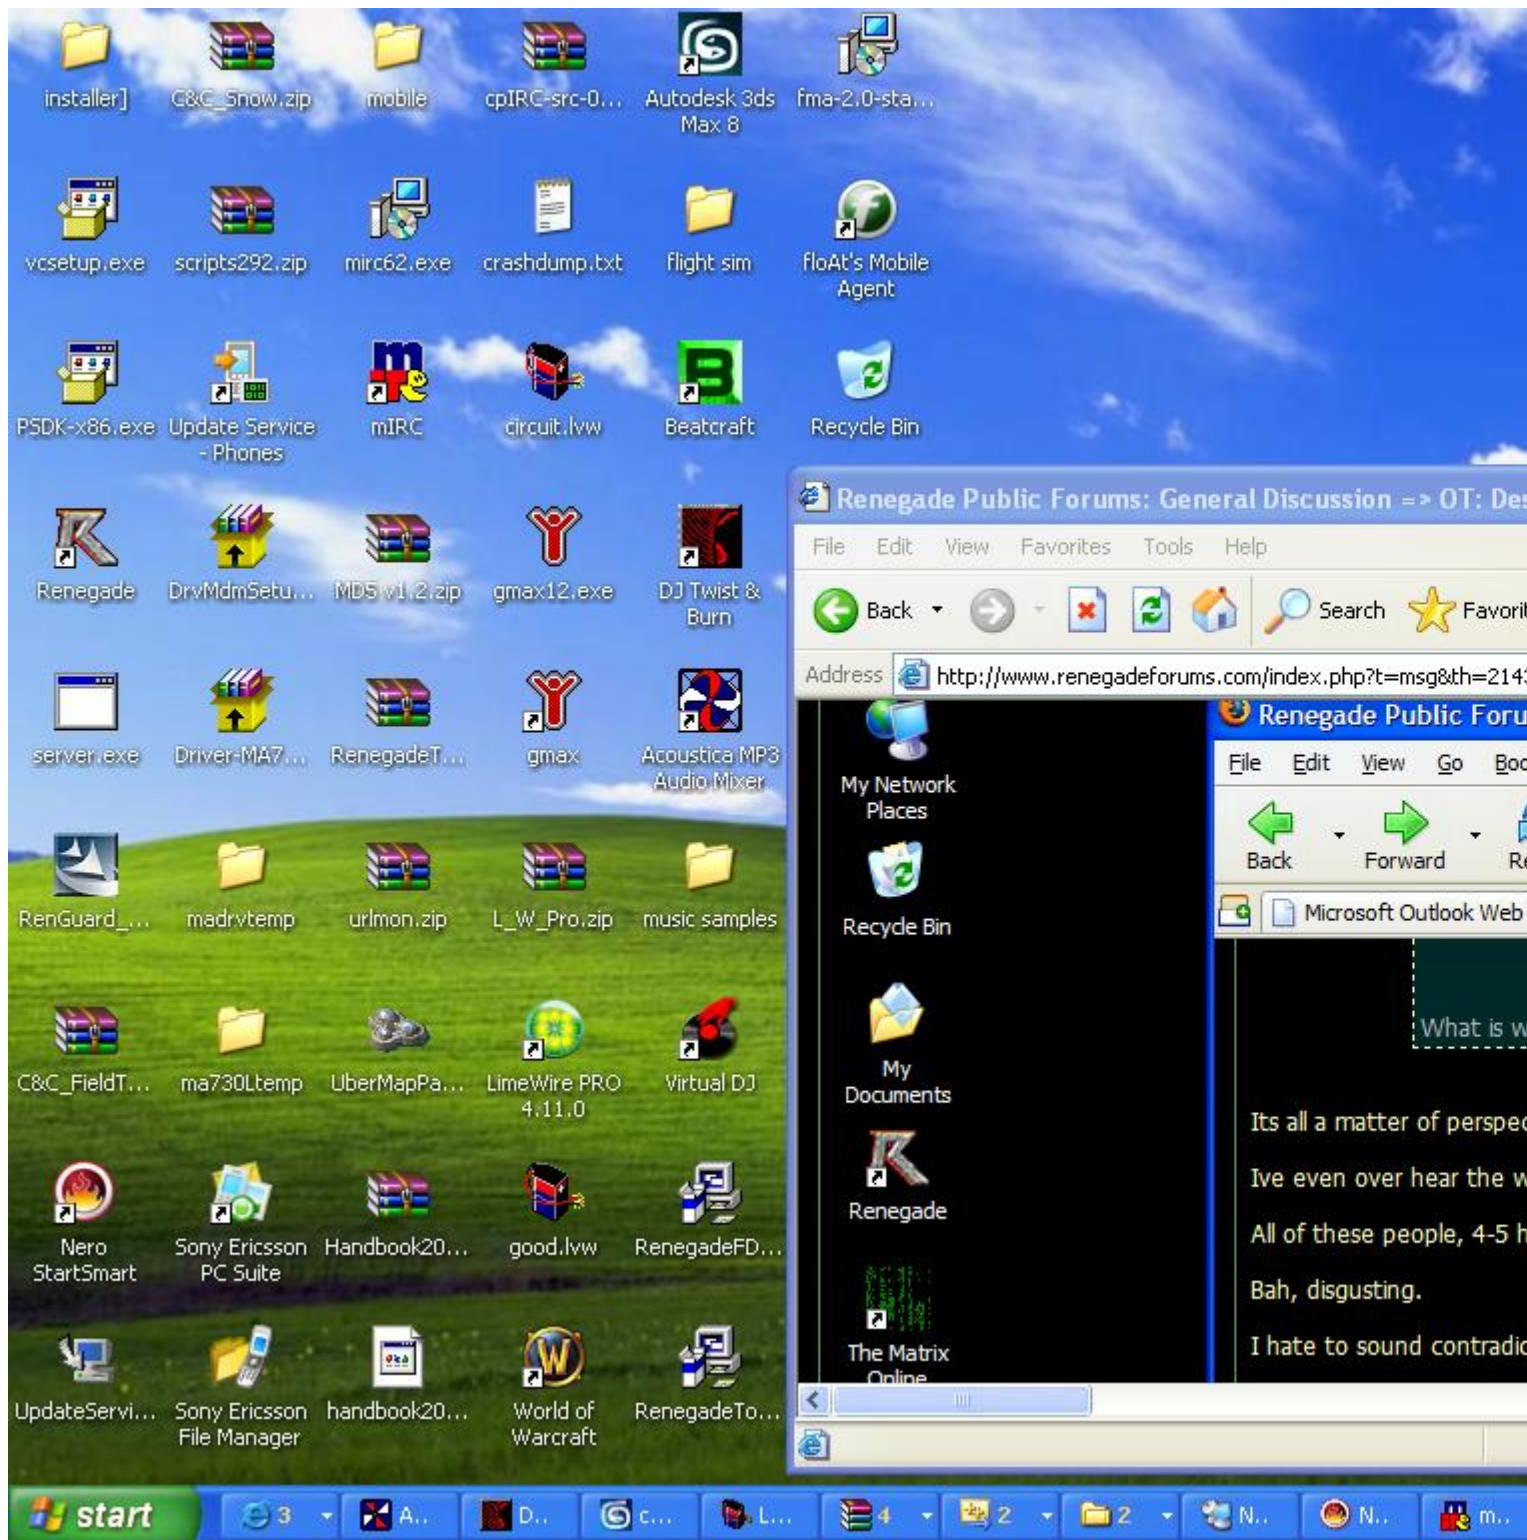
installer] C&C_Snow.zip mobile cpIRC-src-0... Autodesk 3ds Max 8 fma-2.0-sta...

vcsetup.exe scripts292.zip mirc62.exe crashdump.txt flight sim floAt's Mobile Agent

PSDK-x86.exe Update Service - Phones mIRC circuit.lvw Beatcraft Recycle Bin

Renegade DrvMdmSetu... MD5 v1.2.zip gmax12.exe DJ Twist & Burn

server.exe Driver-MA7... RenegadeT... gmax Acoustica MP3 Audio Mixer

RenGuard_... madrvtemp urlmon.zip L_W_Pro.zip music samples

C&C_FieldT... ma730Ltemp UberMapPa... LimeWire PRO 4.11.0 Virtual DJ

Nero StartSmart Sony Ericsson PC Suite Handbook20... good.lvw RenegadeFD...

UpdateServi... Sony Ericsson File Manager handbook20... World of Warcraft RenegadeTo...

Renegade Public Forums: General Discussion => OT: De

File Edit View Favorites Tools Help

Back Search Favori

Address http://www.renegadeforums.com/index.php?t=msg&th=214

My Network Places

Recycle Bin

My Documents

Renegade

The Matrix Online

Renegade Public Foru

File Edit View Go Boo

Back Forward Re

Microsoft Outlook Web

What is w

Its all a matter of perspec

Ive even over hear the w

All of these people, 4-5 h

Bah, disgusting.

I hate to sound contradic

start 3 A.. D.. c... L... 4 2 2 N.. N.. m..